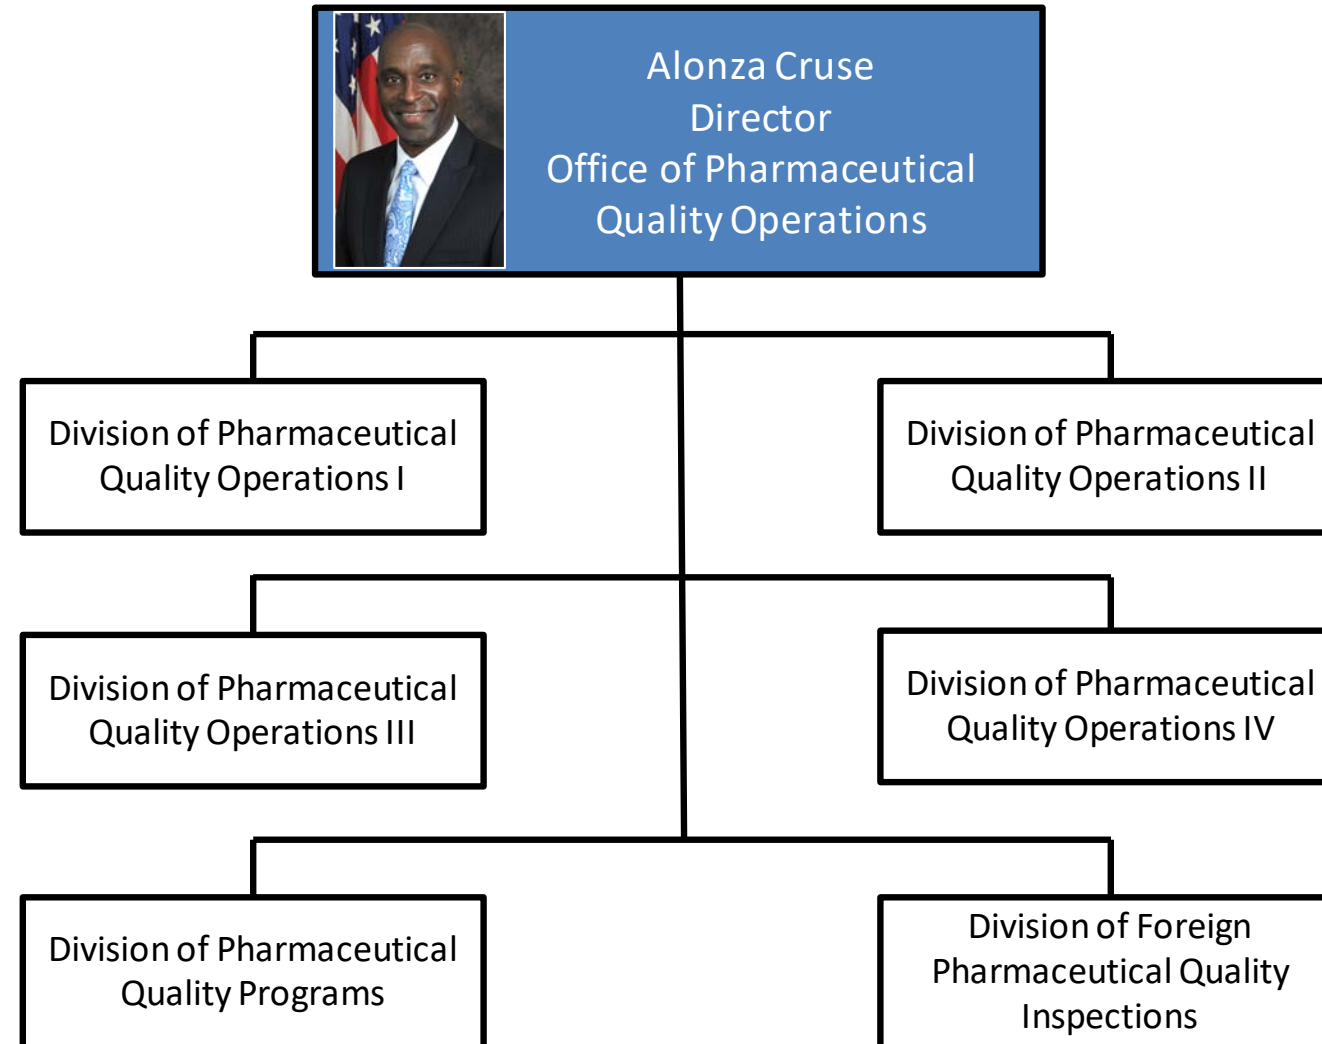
Alonza Cruse
Director
Office of Pharmaceutical Quality Operations

Division of Pharmaceutical Quality Operations I

Division of Pharmaceutical Quality Operations II

Division of Pharmaceutical Quality Operations III

Division of Pharmaceutical Quality Operations IV

Division of Pharmaceutical Quality Programs

Division of Foreign Pharmaceutical Quality Inspections